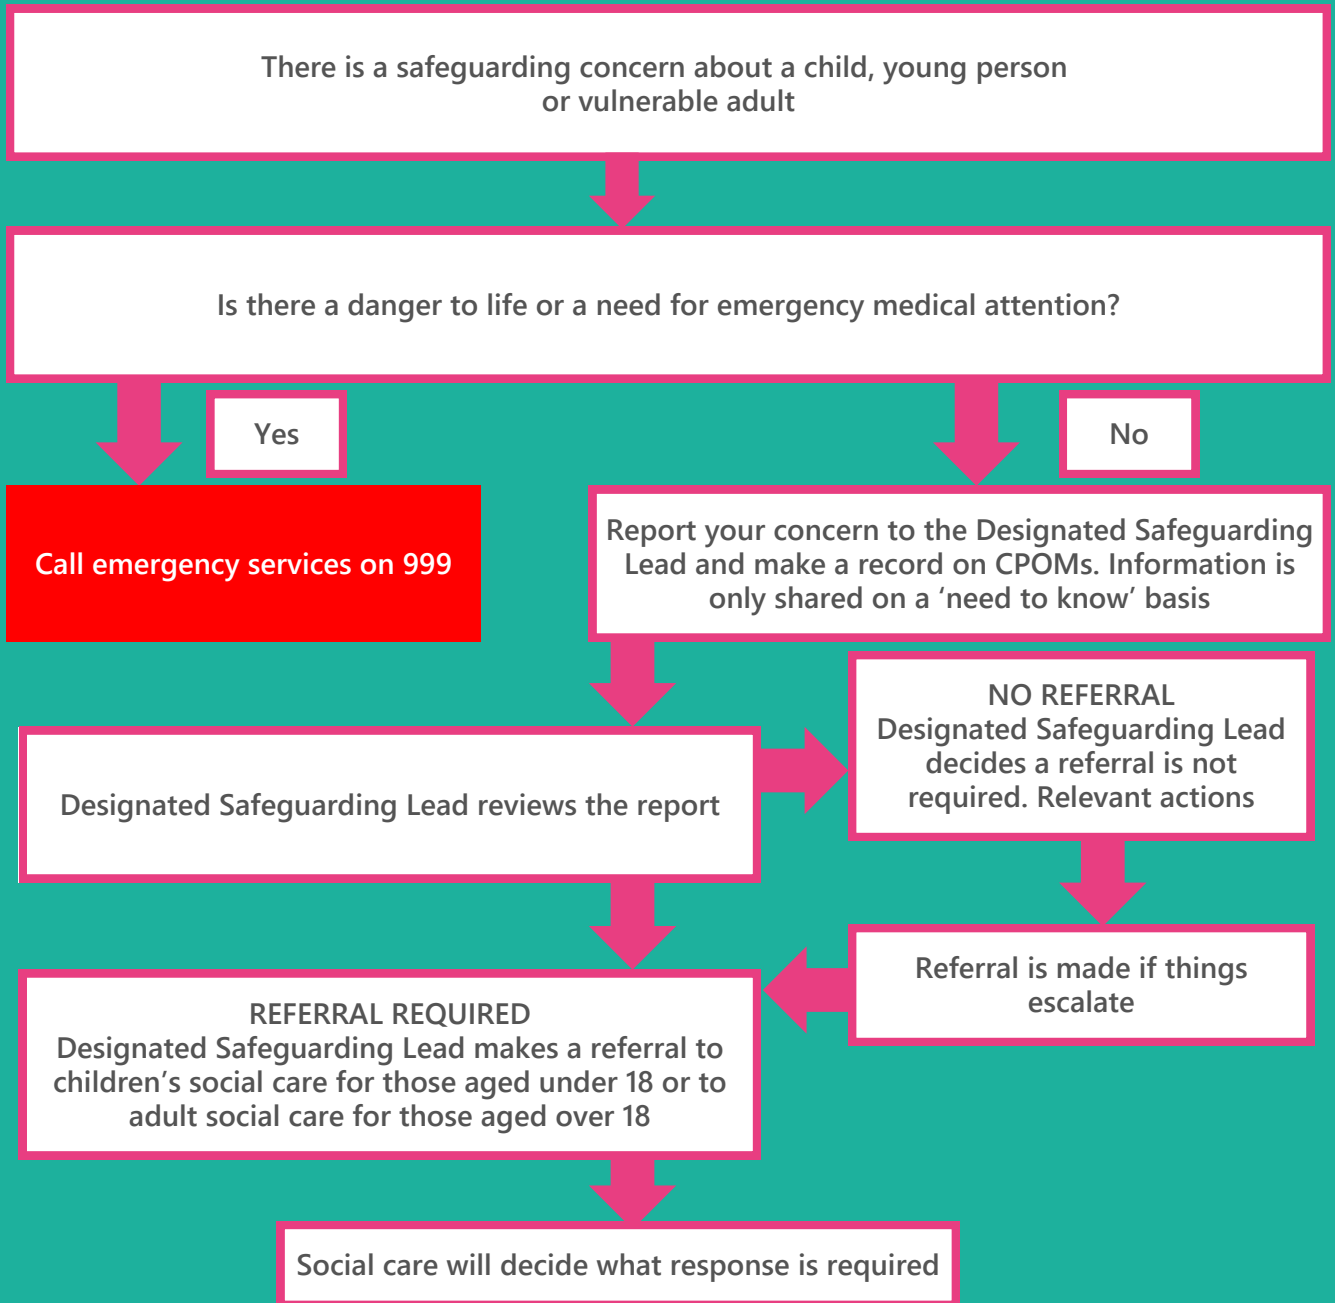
There is a safeguarding concern about a child, young person or vulnerable adult

Is there a danger to life or a need for emergency medical attention?

Yes

No

Call emergency services on 999

Report your concern to the Designated Safeguarding Lead and make a record on CPOMs. Information is only shared on a 'need to know' basis

NO REFERRAL
Designated Safeguarding Lead decides a referral is not required. Relevant actions

Designated Safeguarding Lead reviews the report

Referral is made if things escalate

REFERRAL REQUIRED
Designated Safeguarding Lead makes a referral to children's social care for those aged under 18 or to adult social care for those aged over 18

Social care will decide what response is required